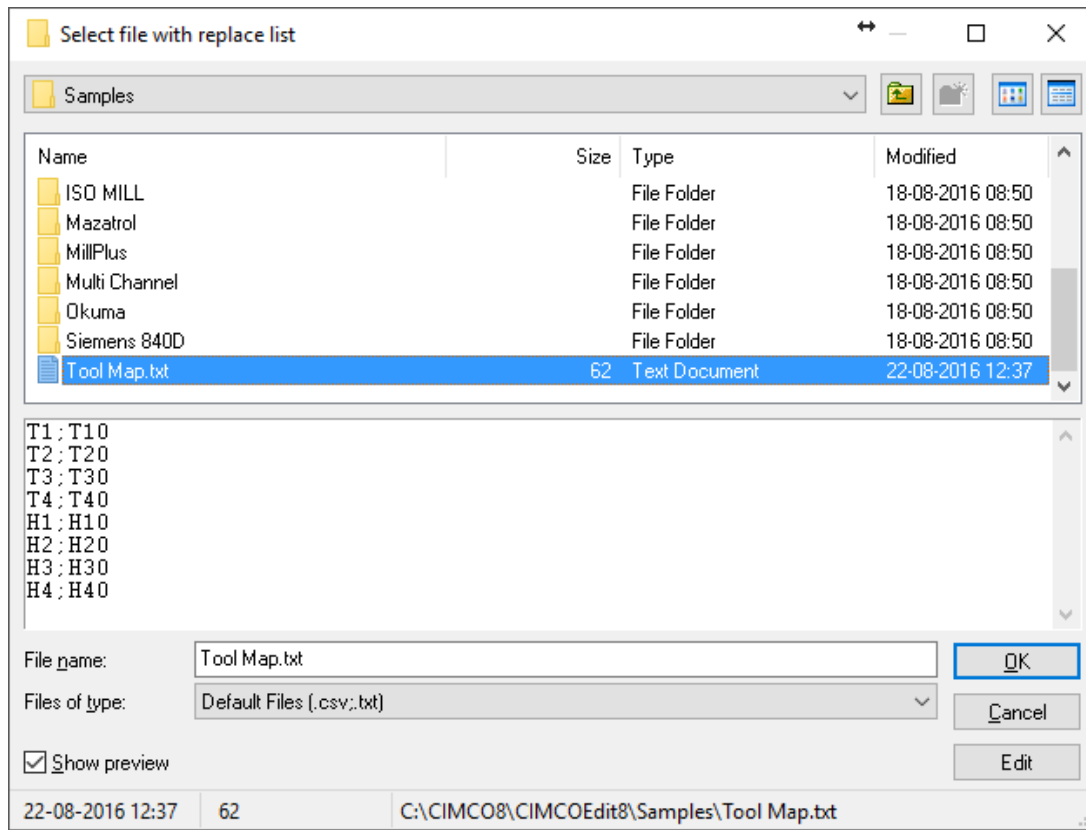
Select file with replace list

Samples

| Name | Size | Type | Modified |
|---|---|---|---|
| ISO MILL | | File Folder | 18-08-2016 08:50 |
| Mazatrol | | File Folder | 18-08-2016 08:50 |
| MillPlus | | File Folder | 18-08-2016 08:50 |
| Multi Channel | | File Folder | 18-08-2016 08:50 |
| Okuma | | File Folder | 18-08-2016 08:50 |
| Siemens 840D | | File Folder | 18-08-2016 08:50 |
| Tool Map.txt | 62 | Text Document | 22-08-2016 12:37 |

T1;T10
T2;T20
T3;T30
T4;T40
H1;H10
H2;H20
H3;H30
H4;H40

File name: Tool Map.txt
OK
Files of type: Default Files (.csv;.txt)
Cancel
Show preview
Edit

22-08-2016 12:37 | 62 | C:\CIMCO8\CIMCOEdit8\Samples\Tool Map.txt